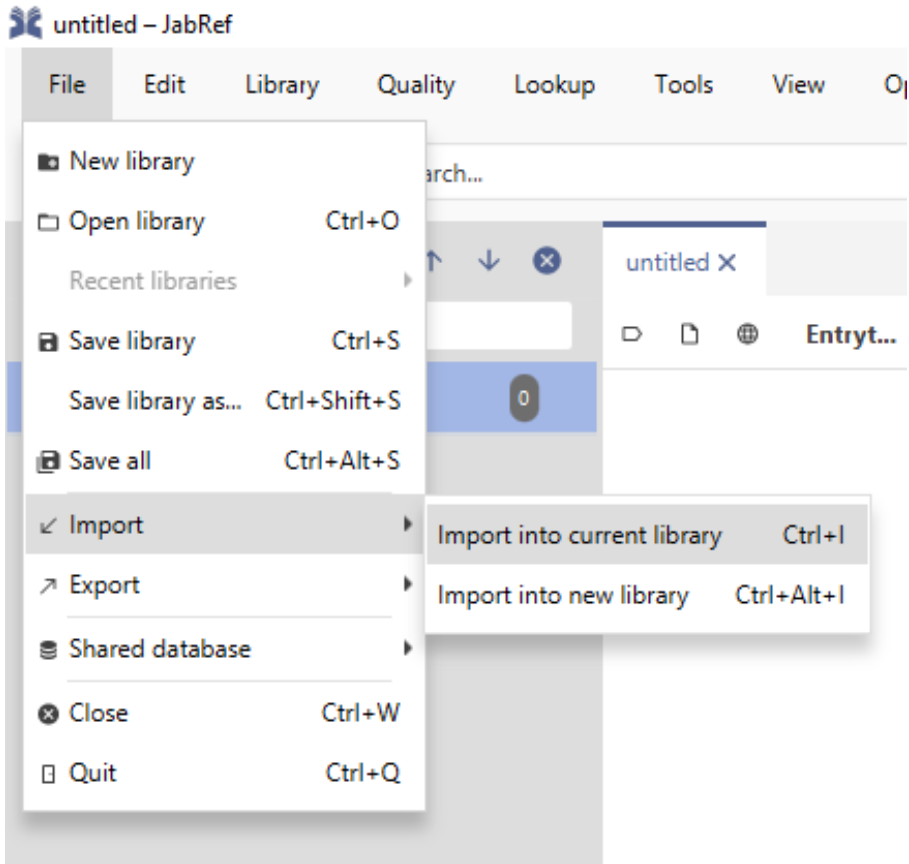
untitled – JabRef

File Edit Library Quality Lookup Tools View O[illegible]

New library
Open library Ctrl+O
Recent libraries
Save library Ctrl+S
Save library as... Ctrl+Shift+S
Save all Ctrl+Alt+S
Import
Export
Shared database
Close Ctrl+W
Quit Ctrl+Q

Import into current library Ctrl+I
Import into new library Ctrl+Alt+I

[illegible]arch...

0

untitled ×

Entryt...